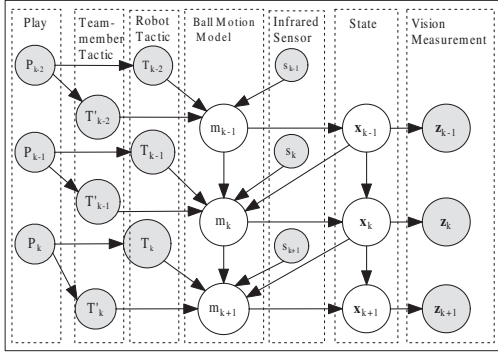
Play

Team-member Tactic

Robot Tactic

Ball Motion Model

Infrared Sensor

State

Vision Measurement

$P_{k-2}$

$T_{k-2}$

$s_{k-1}$

$T'_{k-2}$

$m_{k-1}$

$\mathbf{x}_{k-1}$

$\mathbf{z}_{k-1}$

$P_{k-1}$

$T_{k-1}$

$s_k$

$T'_{k-1}$

$m_k$

$\mathbf{x}_k$

$\mathbf{z}_k$

$P_k$

$T_k$

$s_{k+1}$

$T'_k$

$m_{k+1}$

$\mathbf{x}_{k+1}$

$\mathbf{z}_{k+1}$